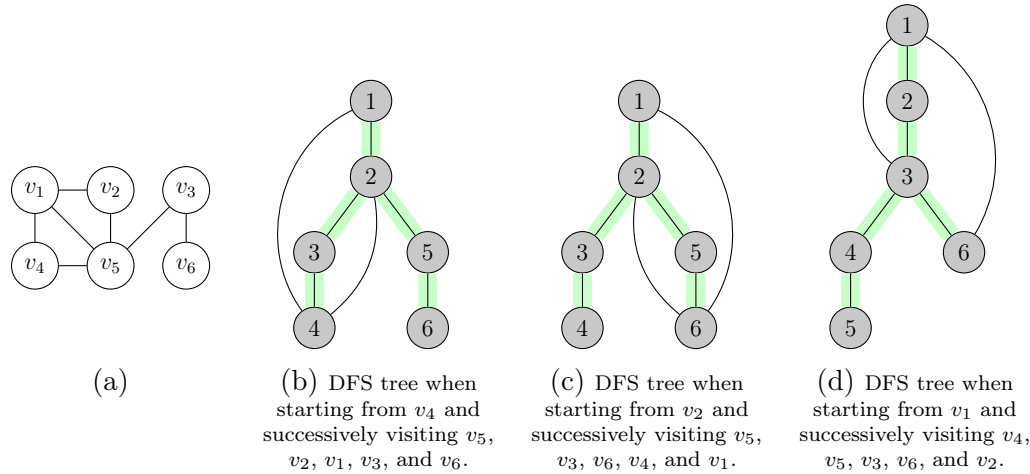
$v_1$ $v_2$ $v_3$
$v_4$ $v_5$ $v_6$

(a)

1
2
3 5
4 6

(b) DFS tree when starting from $v_4$ and successively visiting $v_5$, $v_2$, $v_1$, $v_3$, and $v_6$.

1
2
3 5
4 6

(c) DFS tree when starting from $v_2$ and successively visiting $v_5$, $v_3$, $v_6$, $v_4$, and $v_1$.

1
2
3
4 6
5

(d) DFS tree when starting from $v_1$ and successively visiting $v_4$, $v_5$, $v_3$, $v_6$, and $v_2$.